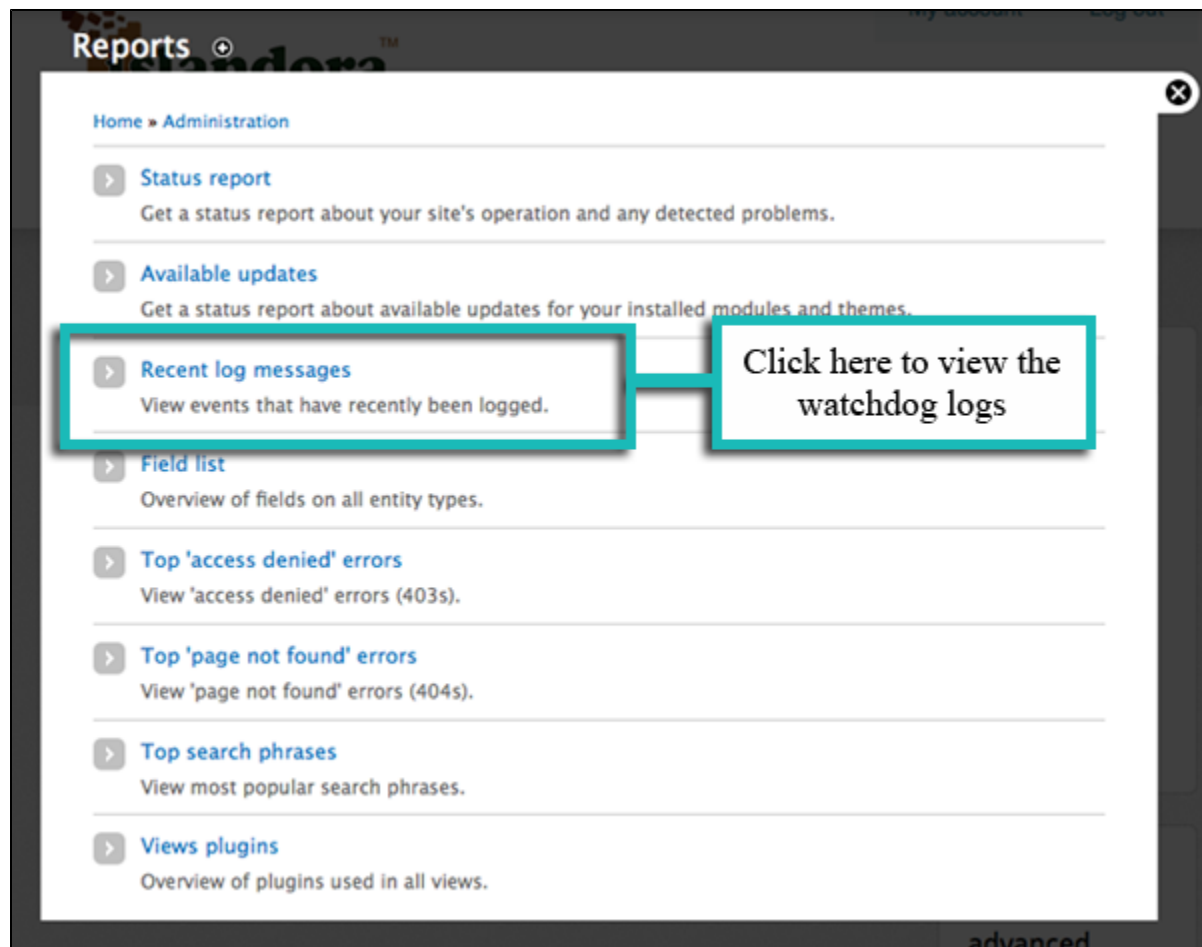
My account Log out

Reports

islandora™

Home » Administration

Status report
Get a status report about your site's operation and any detected problems.

Available updates
Get a status report about available updates for your installed modules and themes.

Recent log messages
View events that have recently been logged.

Click here to view the watchdog logs

Field list
Overview of fields on all entity types.

Top 'access denied' errors
View 'access denied' errors (403s).

Top 'page not found' errors
View 'page not found' errors (404s).

Top search phrases
View most popular search phrases.

Views plugins
Overview of plugins used in all views.

advanced